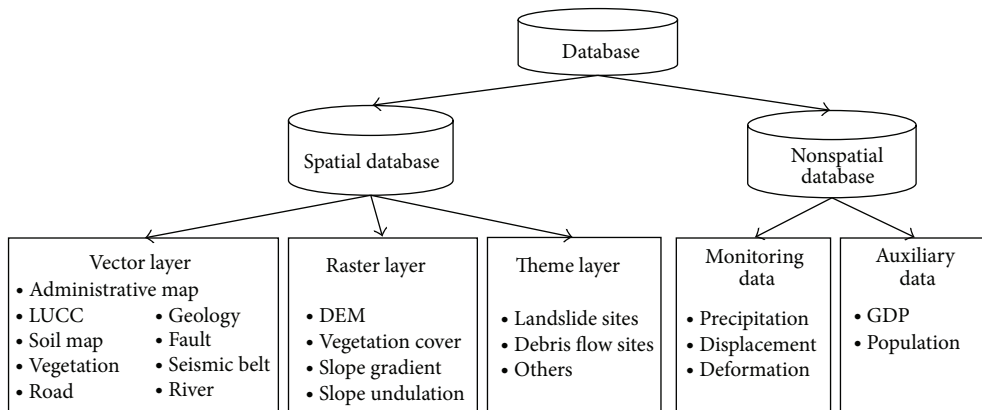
Database

Spatial database

Nonspatial database

Vector layer
• Administrative map
• LUCC
• Soil map
• Vegetation
• Road
• Geology
• Fault
• Seismic belt
• River

Raster layer
• DEM
• Vegetation cover
• Slope gradient
• Slope undulation

Theme layer
• Landslide sites
• Debris flow sites
• Others

Monitoring data
• Precipitation
• Displacement
• Deformation

Auxiliary data
• GDP
• Population